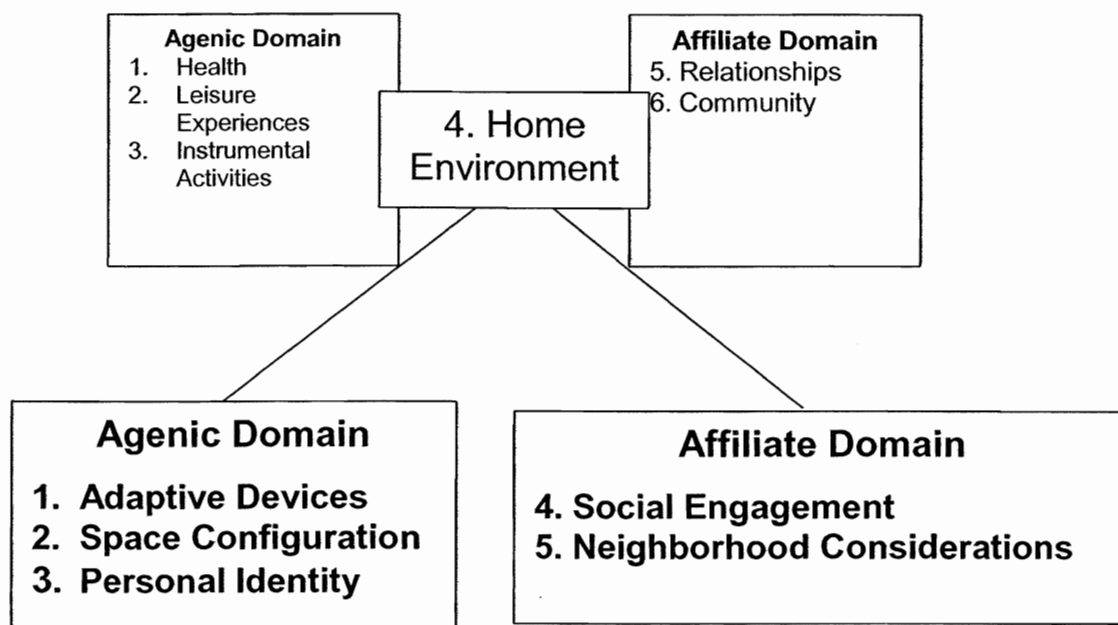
Agenic Domain
1. Health
2. Leisure Experiences
3. Instrumental Activities

4. Home Environment

Affiliate Domain
5. Relationships
6. Community

Agenic Domain
1. Adaptive Devices
2. Space Configuration
3. Personal Identity

Affiliate Domain
4. Social Engagement
5. Neighborhood Considerations